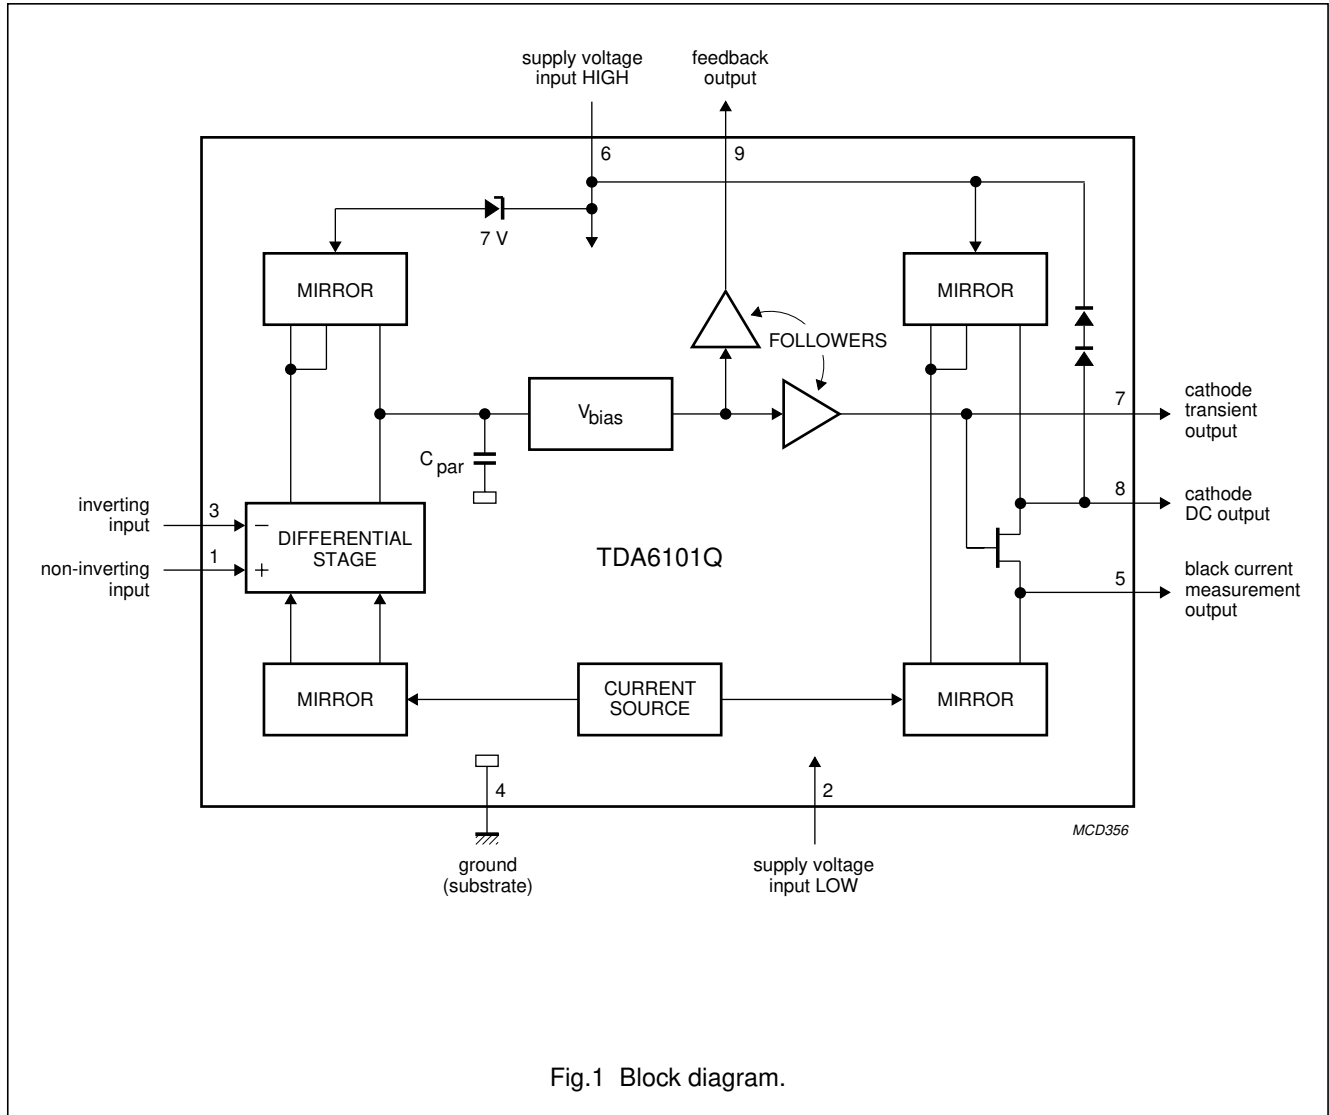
supply voltage input HIGH

feedback output

6

9

7 V

MIRROR

MIRROR

FOLLOWERS

$V_{bias}$

$C_{par}$

7

cathode transient output

8

cathode DC output

inverting input

3

−

DIFFERENTIAL STAGE

non-inverting input

1

+

TDA6101Q

5

black current measurement output

MIRROR

CURRENT SOURCE

MIRROR

4

2

ground (substrate)

supply voltage input LOW

MCD356

Fig.1 Block diagram.